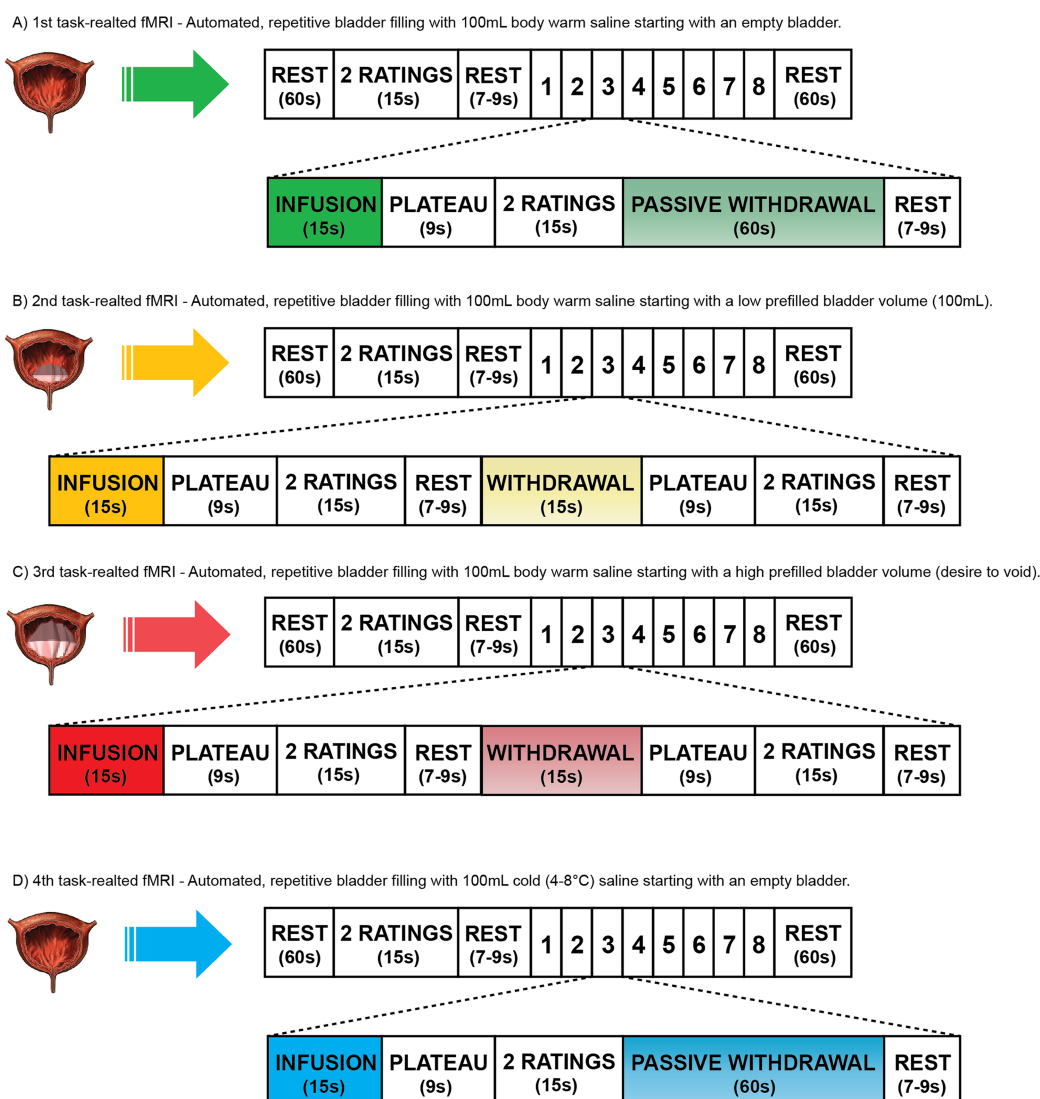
A) 1st task-realted fMRI - Automated, repetitive bladder filling with 100mL body warm saline starting with an empty bladder.

| REST (60s) | 2 RATINGS (15s) | REST (7-9s) | 1 | 2 | 3 | 4 | 5 | 6 | 7 | 8 | REST (60s) |
|---|---|---|---|---|---|---|---|---|---|---|---|

| INFUSION (15s) | PLATEAU (9s) | 2 RATINGS (15s) | PASSIVE WITHDRAWAL (60s) | REST (7-9s) |
|---|---|---|---|---|

B) 2nd task-realted fMRI - Automated, repetitive bladder filling with 100mL body warm saline starting with a low prefilled bladder volume (100mL).

| REST (60s) | 2 RATINGS (15s) | REST (7-9s) | 1 | 2 | 3 | 4 | 5 | 6 | 7 | 8 | REST (60s) |
|---|---|---|---|---|---|---|---|---|---|---|---|

| INFUSION (15s) | PLATEAU (9s) | 2 RATINGS (15s) | REST (7-9s) | WITHDRAWAL (15s) | PLATEAU (9s) | 2 RATINGS (15s) | REST (7-9s) |
|---|---|---|---|---|---|---|---|

C) 3rd task-realted fMRI - Automated, repetitive bladder filling with 100mL body warm saline starting with a high prefilled bladder volume (desire to void).

| REST (60s) | 2 RATINGS (15s) | REST (7-9s) | 1 | 2 | 3 | 4 | 5 | 6 | 7 | 8 | REST (60s) |
|---|---|---|---|---|---|---|---|---|---|---|---|

| INFUSION (15s) | PLATEAU (9s) | 2 RATINGS (15s) | REST (7-9s) | WITHDRAWAL (15s) | PLATEAU (9s) | 2 RATINGS (15s) | REST (7-9s) |
|---|---|---|---|---|---|---|---|

D) 4th task-realted fMRI - Automated, repetitive bladder filling with 100mL cold (4-8°C) saline starting with an empty bladder.

| REST (60s) | 2 RATINGS (15s) | REST (7-9s) | 1 | 2 | 3 | 4 | 5 | 6 | 7 | 8 | REST (60s) |
|---|---|---|---|---|---|---|---|---|---|---|---|

| INFUSION (15s) | PLATEAU (9s) | 2 RATINGS (15s) | PASSIVE WITHDRAWAL (60s) | REST (7-9s) |
|---|---|---|---|---|